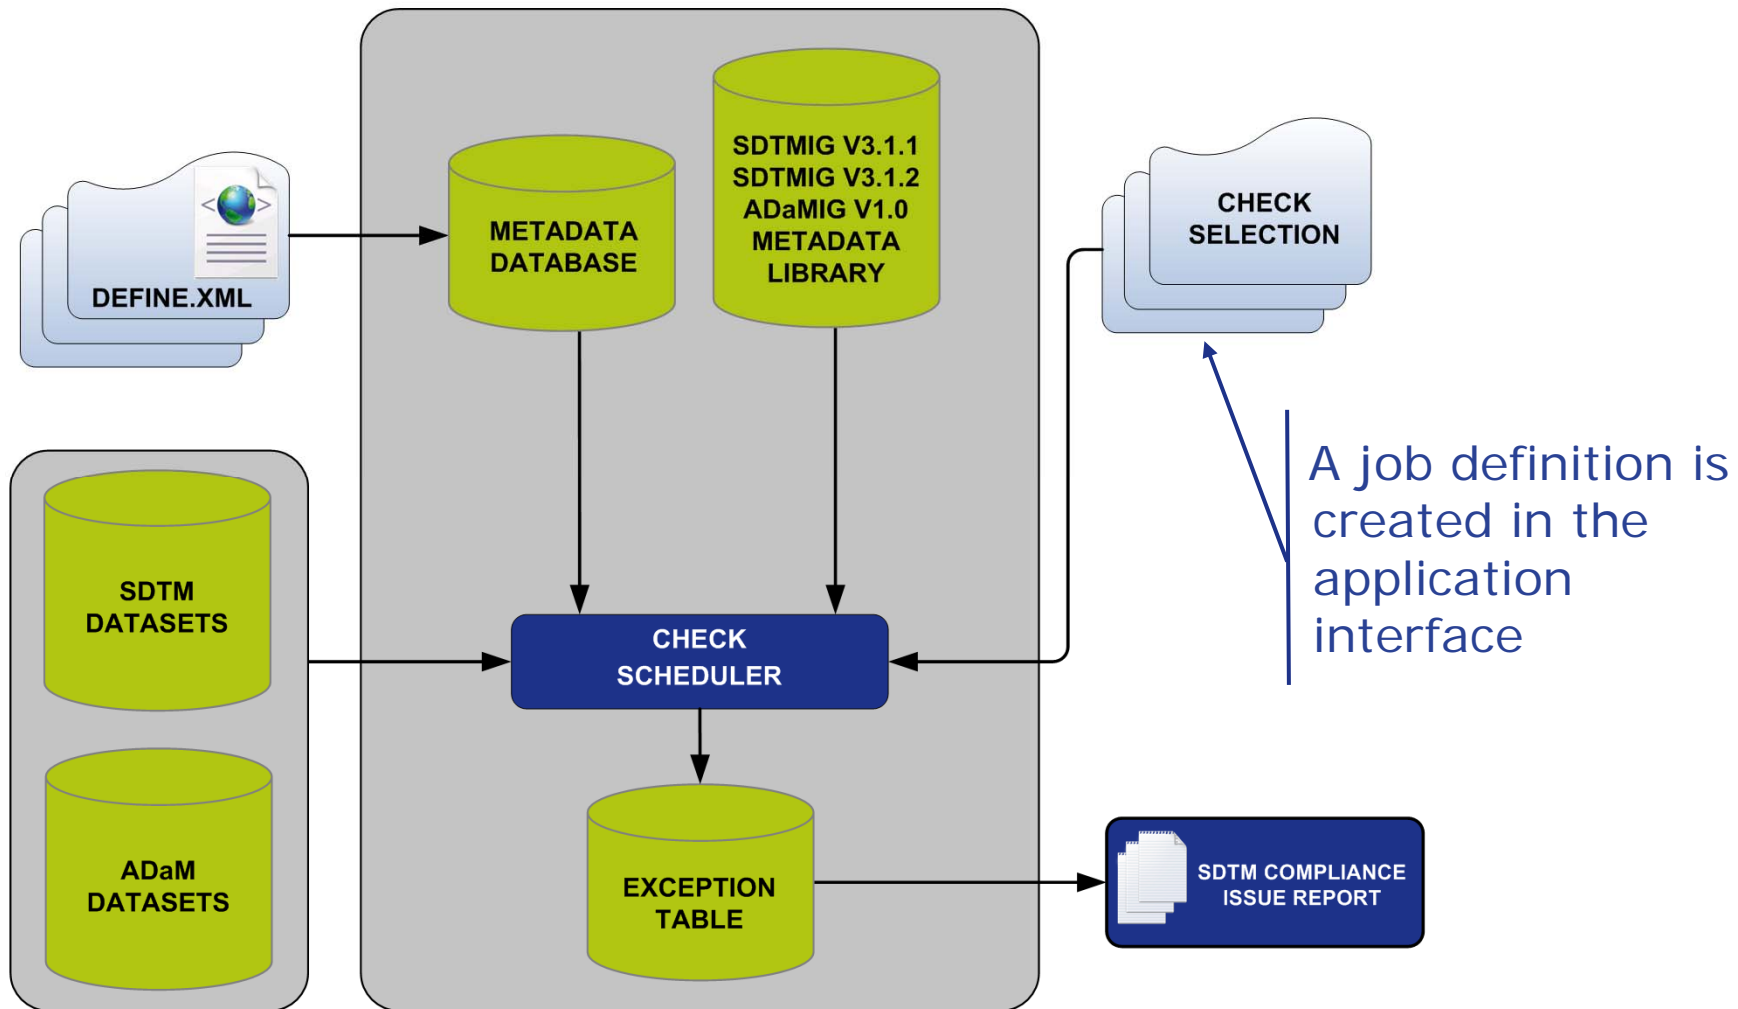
DEFINE.XML

METADATA DATABASE

SDTMIG V3.1.1
SDTMIG V3.1.2
ADaMIG V1.0
METADATA LIBRARY

CHECK SELECTION

A job definition is created in the application interface

SDTM DATASETS

ADaM DATASETS

CHECK SCHEDULER

EXCEPTION TABLE

SDTM COMPLIANCE ISSUE REPORT